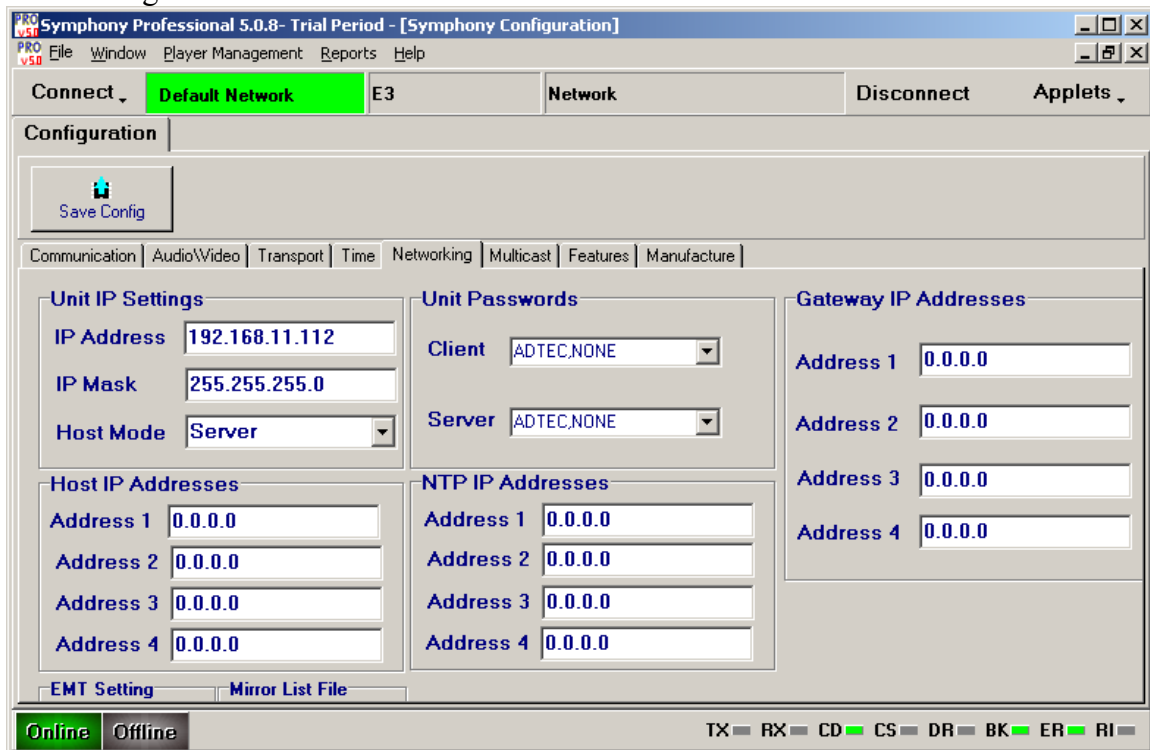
Symphony Professional 5.0.8- Trial Period - [Symphony Configuration]

File Window Player Management Reports Help

Connect Default Network E3 Network Disconnect Applets

Configuration

Save Config

Communication | Audio\Video | Transport | Time | Networking | Multicast | Features | Manufacture

Unit IP Settings
IP Address 192.168.11.112
IP Mask 255.255.255.0
Host Mode Server

Unit Passwords
Client ADTEC,NONE
Server ADTEC,NONE

Gateway IP Addresses
Address 1 0.0.0.0
Address 2 0.0.0.0
Address 3 0.0.0.0
Address 4 0.0.0.0

Host IP Addresses
Address 1 0.0.0.0
Address 2 0.0.0.0
Address 3 0.0.0.0
Address 4 0.0.0.0

NTP IP Addresses
Address 1 0.0.0.0
Address 2 0.0.0.0
Address 3 0.0.0.0
Address 4 0.0.0.0

EMT Setting
Mirror List File

Online Offline

TX RX CD CS DR BK ER RI